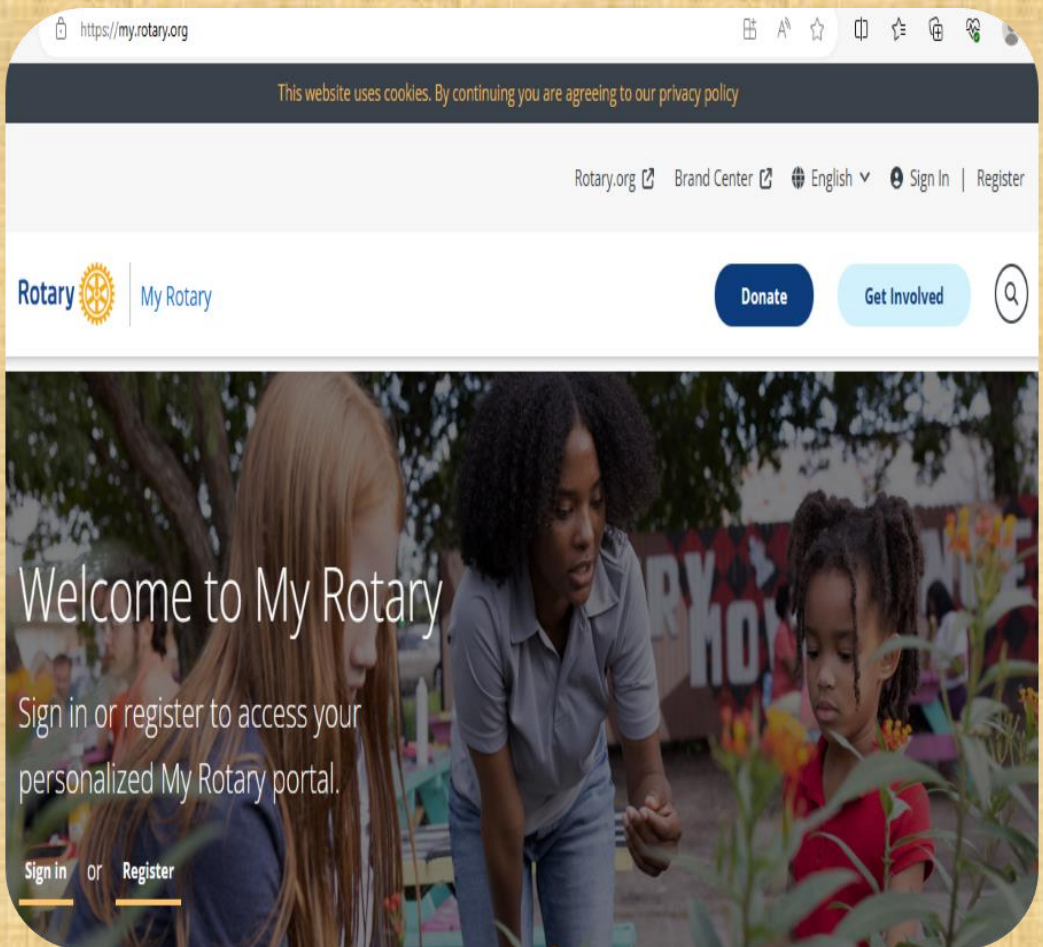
https://my.rotary.org

This website uses cookies. By continuing you are agreeing to our privacy policy

Rotary.org Brand Center English Sign In | Register

Rotary | My Rotary

Donate Get Involved

Welcome to My Rotary

Sign in or register to access your personalized My Rotary portal.

Sign in or Register